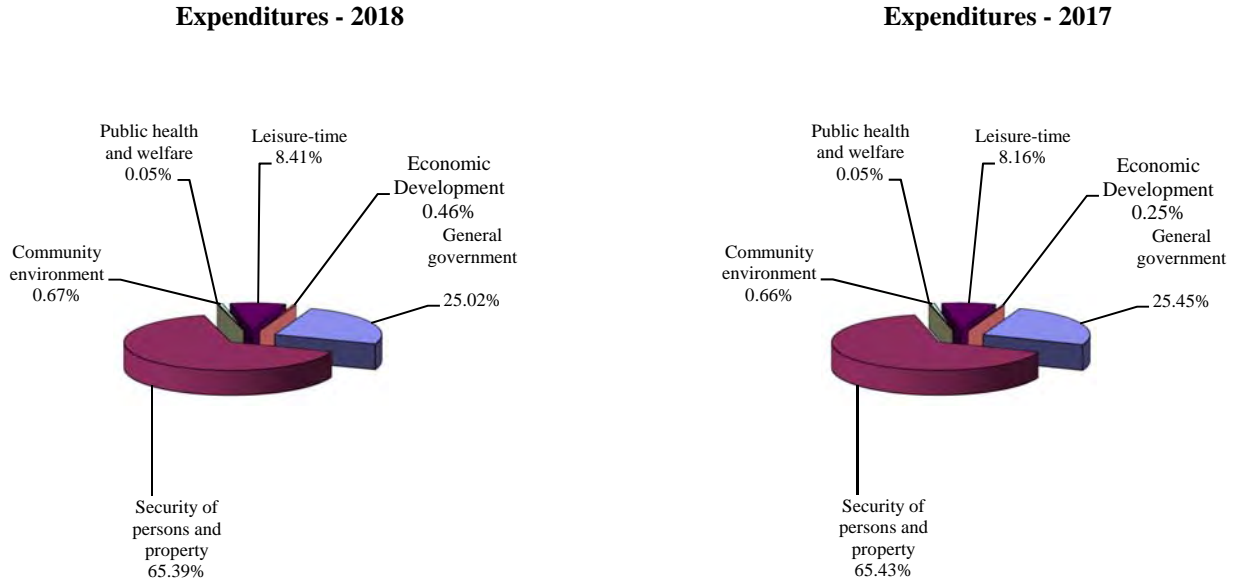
Expenditures - 2018

Public health and welfare 0.05%

Leisure-time 8.41%

Economic Development 0.46%

General government 25.02%

Community environment 0.67%

Security of persons and property 65.39%

Expenditures - 2017

Public health and welfare 0.05%

Leisure-time 8.16%

Economic Development 0.25%

General government 25.45%

Community environment 0.66%

Security of persons and property 65.43%